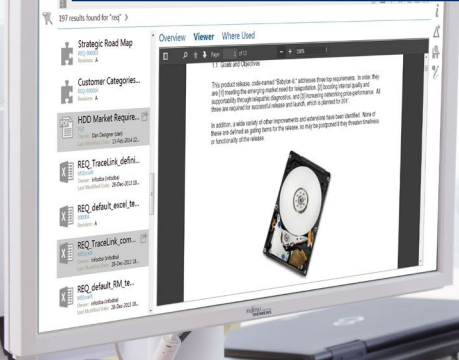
197 results found for "req"

Strategic Road Map
REQ-000003
Revision: A

Customer Categories...
REQ-000004
Revision: A

HDD Market Require...
Owner: Dan Designer (dan)
Last Modified Date: 27-Feb-2014 ...

REQ_TraceLink_defini...
Owner: infodba (infodba)
Last Modified Date: 28-Dec-2013 18...

REQ_default_excel_te...
Revision: A

REQ_TraceLink_com...
Owner: infodba (infodba)
Last Modified Date: 28-Dec-2013 18...

REQ_default_RM_te...
Owner: infodba (infodba)
Last Modified Date: 28-Dec-2013 18...

Overview Viewer Where Used

Page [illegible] of 12 138%

1.1 Goals and Objectives

This product release, code-named "Babylon 4," addresses three top requirements. In order, they are [1] meeting the emerging market need for teleportation, [2] boosting internal quality and supportability through telepathic diagnostics, and [3] increasing networking price-performance. All three are required for successful release and launch, which is planned for 20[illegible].

In addition, a wide variety of other improvements and extensions have been identified. None of these are defined as gating items for the release, so may be postponed if they threaten timeliness or functionality of the release.

FUJITSU SIEMENS